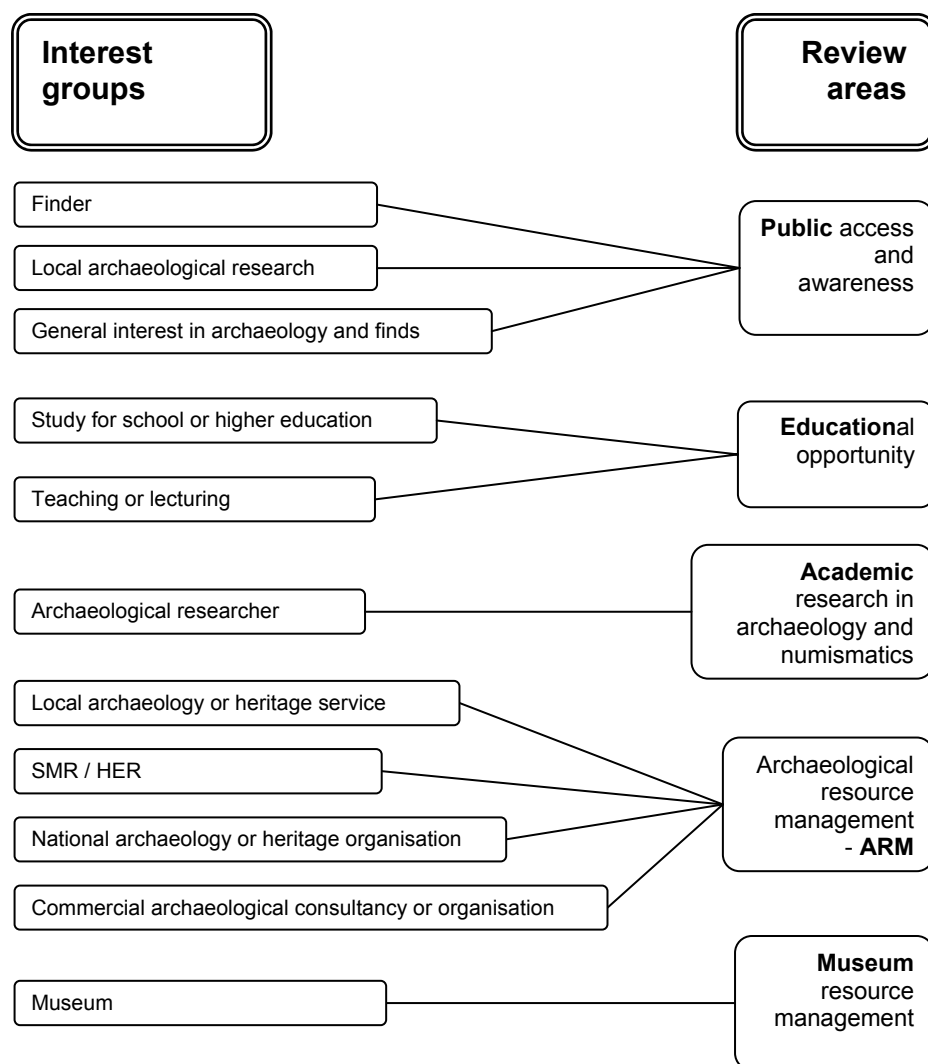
Interest groups

Review areas

Finder

Local archaeological research

General interest in archaeology and finds

Public access and awareness

Study for school or higher education

Teaching or lecturing

Educational opportunity

Archaeological researcher

Academic research in archaeology and numismatics

Local archaeology or heritage service

SMR / HER

National archaeology or heritage organisation

Commercial archaeological consultancy or organisation

Archaeological resource management - ARM

Museum

Museum resource management